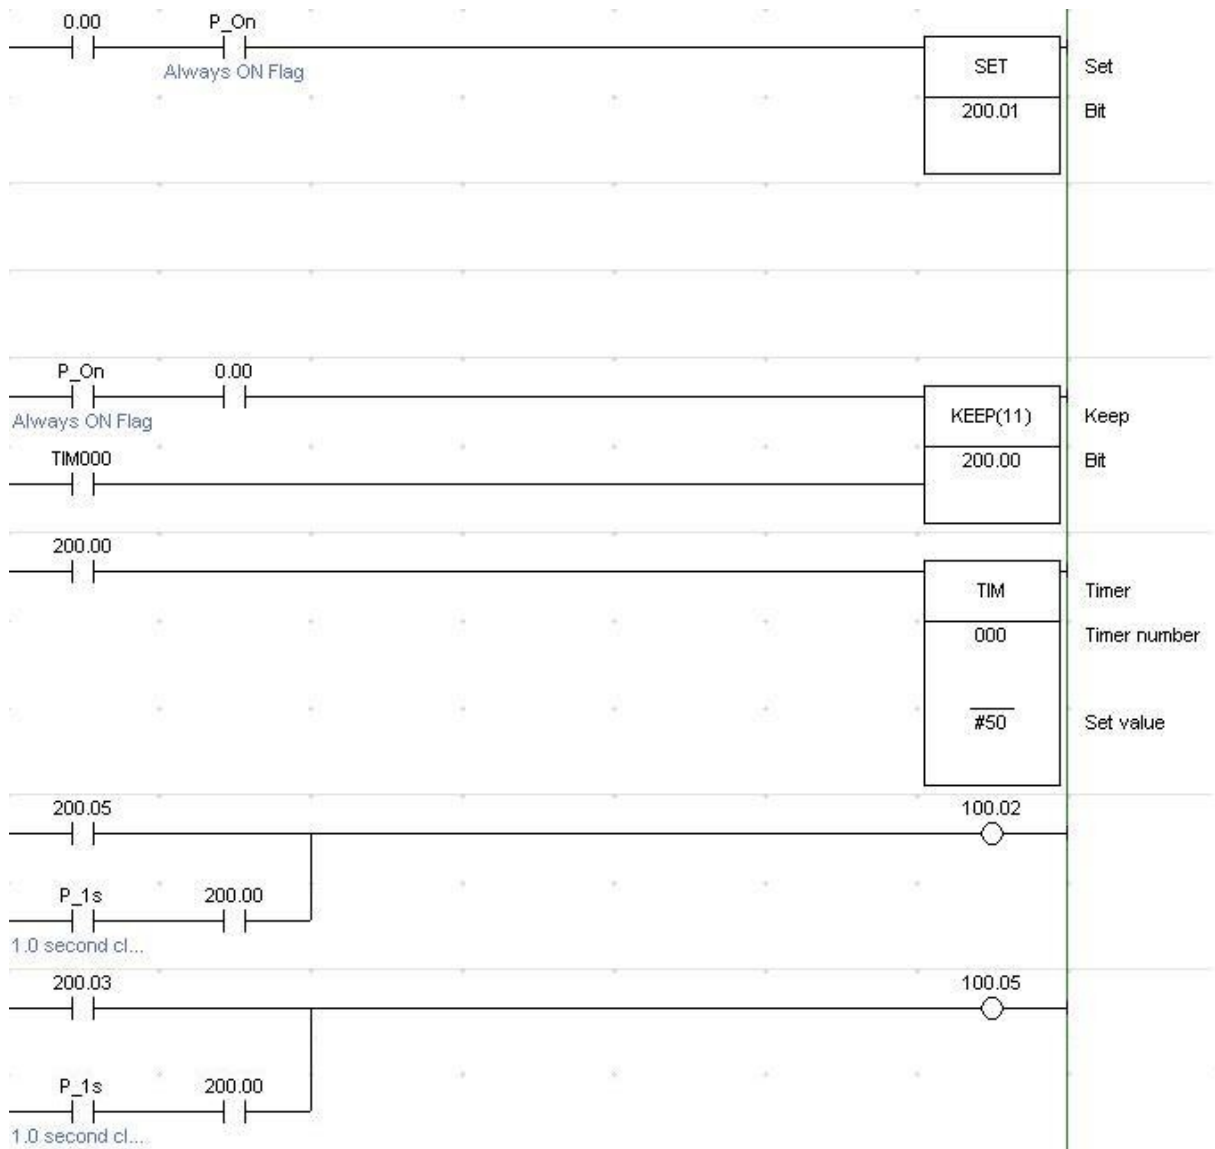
0.00
P_On
Always ON Flag
SET
200.01
Set
Bit

P_On
0.00
Always ON Flag
KEEP(11)
200.00
Keep
Bit
TIM000

200.00
TIM
000
#50
Timer
Timer number
Set value

200.05
100.02
P_1s
200.00
1.0 second cl...

200.03
100.05
P_1s
200.00
1.0 second cl...